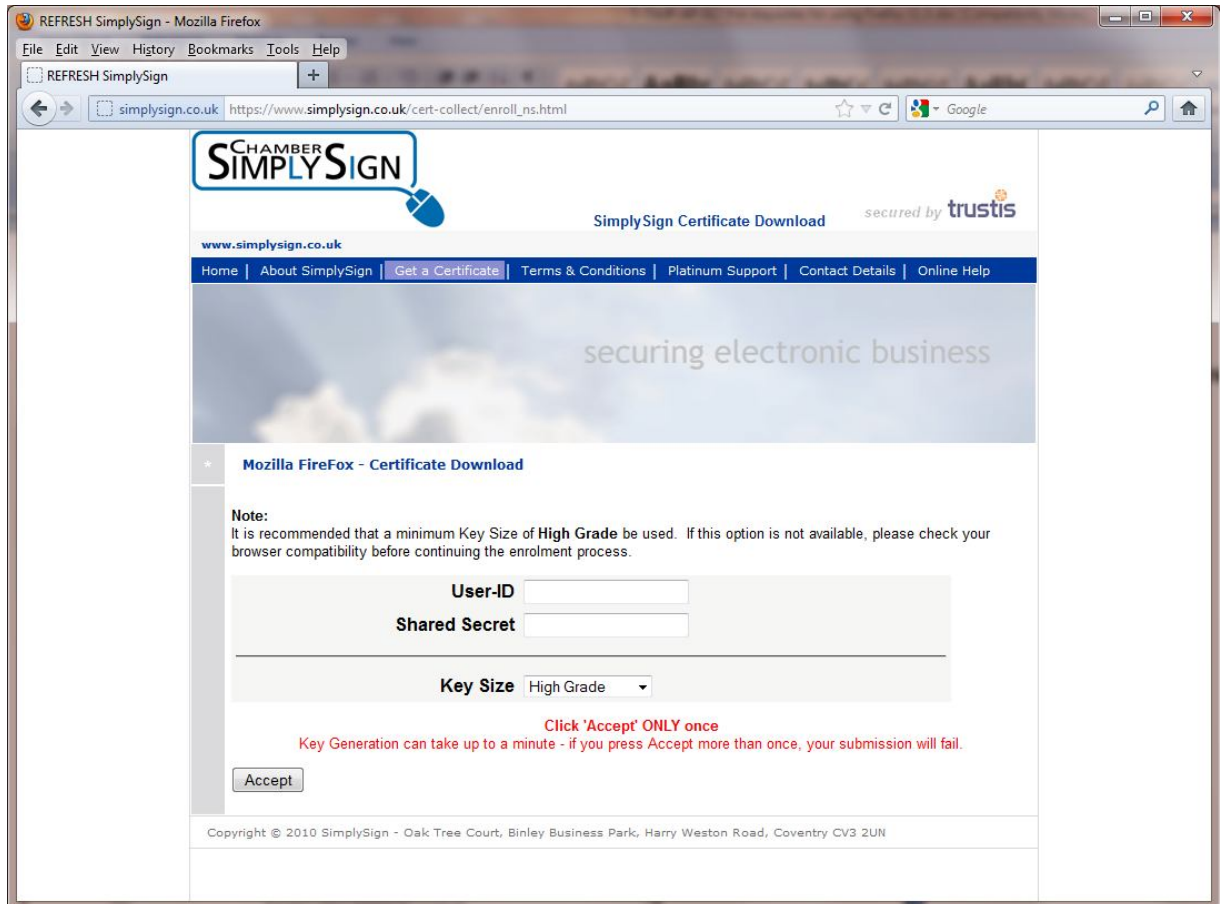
REFRESH SimplySign - Mozilla Firefox

File Edit View History Bookmarks Tools Help

REFRESH SimplySign

simplysign.co.uk https://www.simplysign.co.uk/cert-collect/enroll_ns.html

Google

CHAMBER SIMPLYSIGN

SimplySign Certificate Download

secured by trustis

www.simplysign.co.uk

Home | About SimplySign | Get a Certificate | Terms & Conditions | Platinum Support | Contact Details | Online Help

securing electronic business

Mozilla FireFox - Certificate Download

Note:
It is recommended that a minimum Key Size of **High Grade** be used. If this option is not available, please check your browser compatibility before continuing the enrolment process.

User-ID

Shared Secret

Key Size High Grade

Click 'Accept' ONLY once
Key Generation can take up to a minute - if you press Accept more than once, your submission will fail.

Accept

Copyright © 2010 SimplySign - Oak Tree Court, Binley Business Park, Harry Weston Road, Coventry CV3 2UN